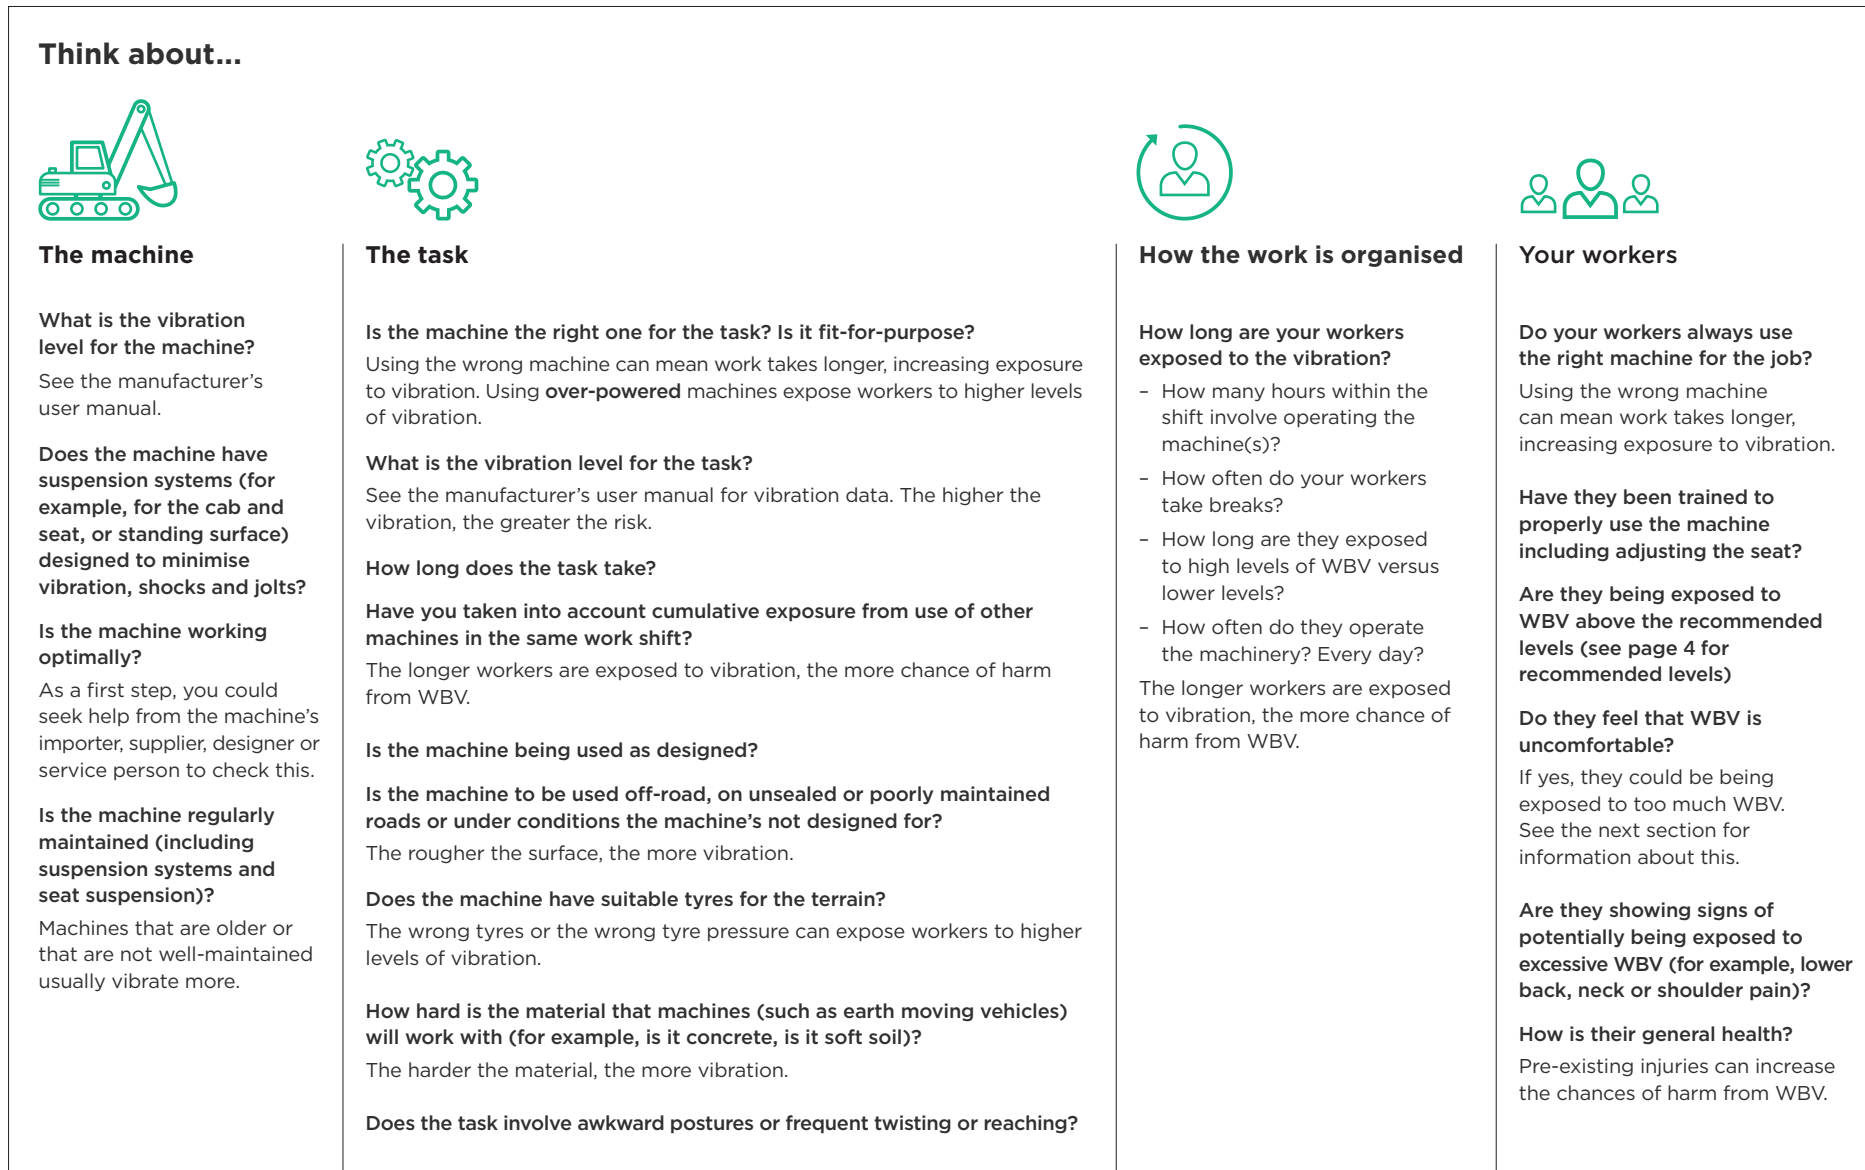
Think about...

The machine

What is the vibration level for the machine?

See the manufacturer's user manual.

Does the machine have suspension systems (for example, for the cab and seat, or standing surface) designed to minimise vibration, shocks and jolts?

Is the machine working optimally?

As a first step, you could seek help from the machine's importer, supplier, designer or service person to check this.

Is the machine regularly maintained (including suspension systems and seat suspension)?

Machines that are older or that are not well-maintained usually vibrate more.

The task

Is the machine the right one for the task? Is it fit-for-purpose?

Using the wrong machine can mean work takes longer, increasing exposure to vibration. Using over-powered machines expose workers to higher levels of vibration.

What is the vibration level for the task?

See the manufacturer's user manual for vibration data. The higher the vibration, the greater the risk.

How long does the task take?

Have you taken into account cumulative exposure from use of other machines in the same work shift?

The longer workers are exposed to vibration, the more chance of harm from WBV.

Is the machine being used as designed?

Is the machine to be used off-road, on unsealed or poorly maintained roads or under conditions the machine's not designed for?

The rougher the surface, the more vibration.

Does the machine have suitable tyres for the terrain?

The wrong tyres or the wrong tyre pressure can expose workers to higher levels of vibration.

How hard is the material that machines (such as earth moving vehicles) will work with (for example, is it concrete, is it soft soil)?

The harder the material, the more vibration.

Does the task involve awkward postures or frequent twisting or reaching?

How the work is organised

How long are your workers exposed to the vibration?

– How many hours within the shift involve operating the machine(s)?

– How often do your workers take breaks?

– How long are they exposed to high levels of WBV versus lower levels?

– How often do they operate the machinery? Every day?

The longer workers are exposed to vibration, the more chance of harm from WBV.

Your workers

Do your workers always use the right machine for the job?

Using the wrong machine can mean work takes longer, increasing exposure to vibration.

Have they been trained to properly use the machine including adjusting the seat?

Are they being exposed to WBV above the recommended levels (see page 4 for recommended levels)

Do they feel that WBV is uncomfortable?

If yes, they could be being exposed to too much WBV. See the next section for information about this.

Are they showing signs of potentially being exposed to excessive WBV (for example, lower back, neck or shoulder pain)?

How is their general health?

Pre-existing injuries can increase the chances of harm from WBV.